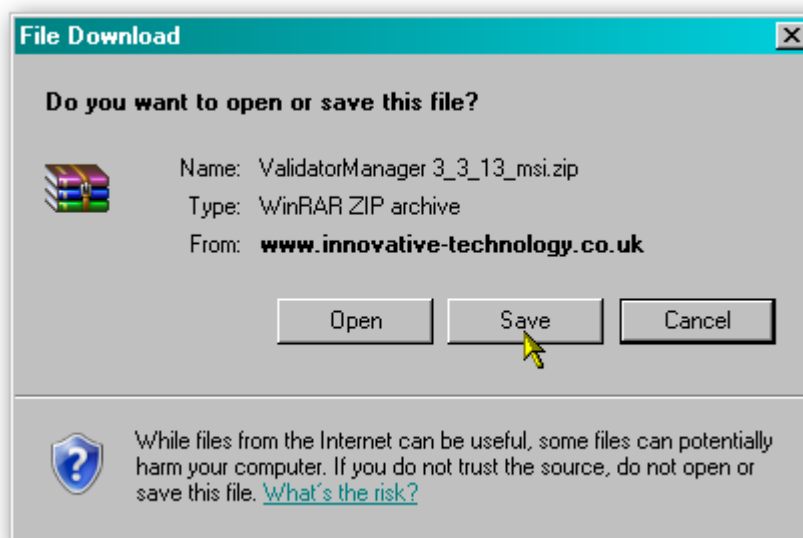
File Download

Do you want to open or save this file?

Name: ValidatorManager 3_3_13_msi.zip
Type: WinRAR ZIP archive
From: www.innovative-technology.co.uk

Open Save Cancel

While files from the Internet can be useful, some files can potentially harm your computer. If you do not trust the source, do not open or save this file. What's the risk?